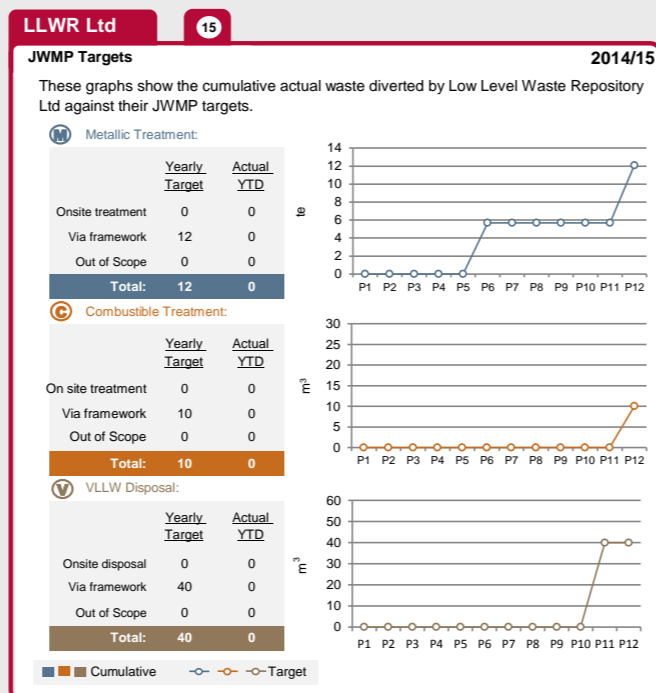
LLWR Ltd 15

JWMP Targets 2014/15

These graphs show the cumulative actual waste diverted by Low Level Waste Repository Ltd against their JWMP targets.

M Metallic Treatment:

| | Yearly Target | Actual YTD |
|---|---|---|
| Onsite treatment | 0 | 0 |
| Via framework | 12 | 0 |
| Out of Scope | 0 | 0 |
| Total: | 12 | 0 |

te
14 12 10 8 6 4 2 0
P1 P2 P3 P4 P5 P6 P7 P8 P9 P10 P11 P12

C Combustible Treatment:

| | Yearly Target | Actual YTD |
|---|---|---|
| On site treatment | 0 | 0 |
| Via framework | 10 | 0 |
| Out of Scope | 0 | 0 |
| Total: | 10 | 0 |

$m^3$
30 25 20 15 10 5 0
P1 P2 P3 P4 P5 P6 P7 P8 P9 P10 P11 P12

V VLLW Disposal:

| | Yearly Target | Actual YTD |
|---|---|---|
| Onsite disposal | 0 | 0 |
| Via framework | 40 | 0 |
| Out of Scope | 0 | 0 |
| Total: | 40 | 0 |

$m^3$
60 50 40 30 20 10 0
P1 P2 P3 P4 P5 P6 P7 P8 P9 P10 P11 P12

Cumulative Target